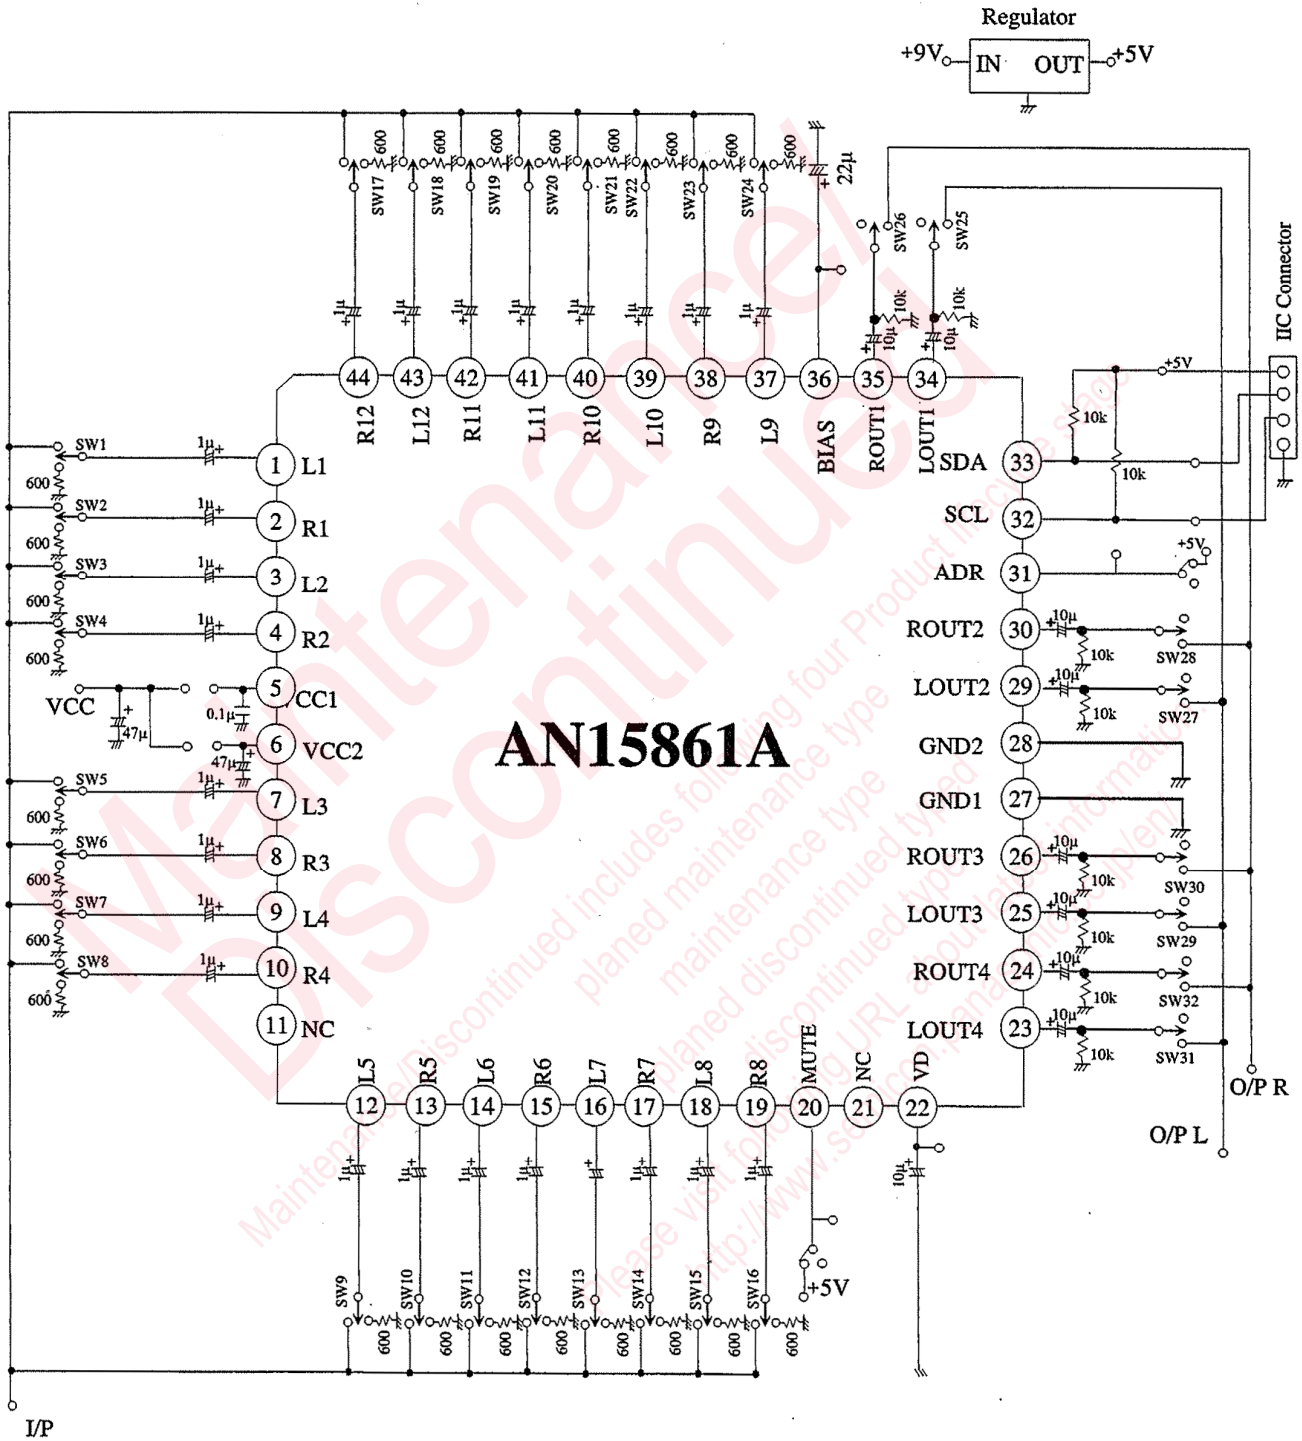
Regulator
+9V IN OUT +5V

AN15861A

1 L1
2 R1
3 L2
4 R2
5 VCC1
6 VCC2
7 L3
8 R3
9 L4
10 R4
11 NC
12 L5
13 R5
14 L6
15 R6
16 L7
17 R7
18 L8
19 R8
20 MUTE
21 NC
22 VD
23 LOUT4
24 ROUT4
25 LOUT3
26 ROUT3
27 GND1
28 GND2
29 LOUT2
30 ROUT2
31 ADR
32 SCL
33 SDA
34 LOUT1
35 ROUT1
36 BIAS
37 L9
38 R9
39 L10
40 R10
41 L11
42 R11
43 L12
44 R12

SW1 SW2 SW3 SW4 SW5 SW6 SW7 SW8 SW9 SW10 SW11 SW12 SW13 SW14 SW15 SW16 SW17 SW18 SW19 SW20 SW21 SW22 SW23 SW24 SW25 SW26 SW27 SW28 SW29 SW30 SW31 SW32

600 600 600 600 600 600 600 600
1μ 1μ 1μ 1μ 1μ 1μ 1μ 1μ
VCC 47μ 0.1μ 47μ
22μ 10μ 10k 10μ 10k
+5V 10k 10k
+5V
10μ 10k 10μ 10k 10μ 10k 10μ 10k 10μ 10k 10μ 10k
+5V
10μ
IIC Connector
O/P R
O/P L
I/P

Maintenance/ Discontinued
Maintenance/Discontinued includes following four Product lifecycle stage.
planed maintenance type
maintenance type
planed discontinued typed
discontinued type
Please visit following URL about latest information.
http://www.semicon.panasonic.co.jp/en/